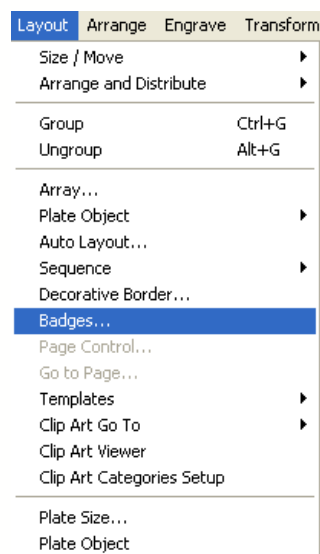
Layout Arrange Engrave Transform

Size / Move
Arrange and Distribute

Group Ctrl+G
Ungroup Alt+G

Array...
Plate Object
Auto Layout...
Sequence
Decorative Border...
Badges...
Page Control...
Go to Page...
Templates
Clip Art Go To
Clip Art Viewer
Clip Art Categories Setup

Plate Size...
Plate Object